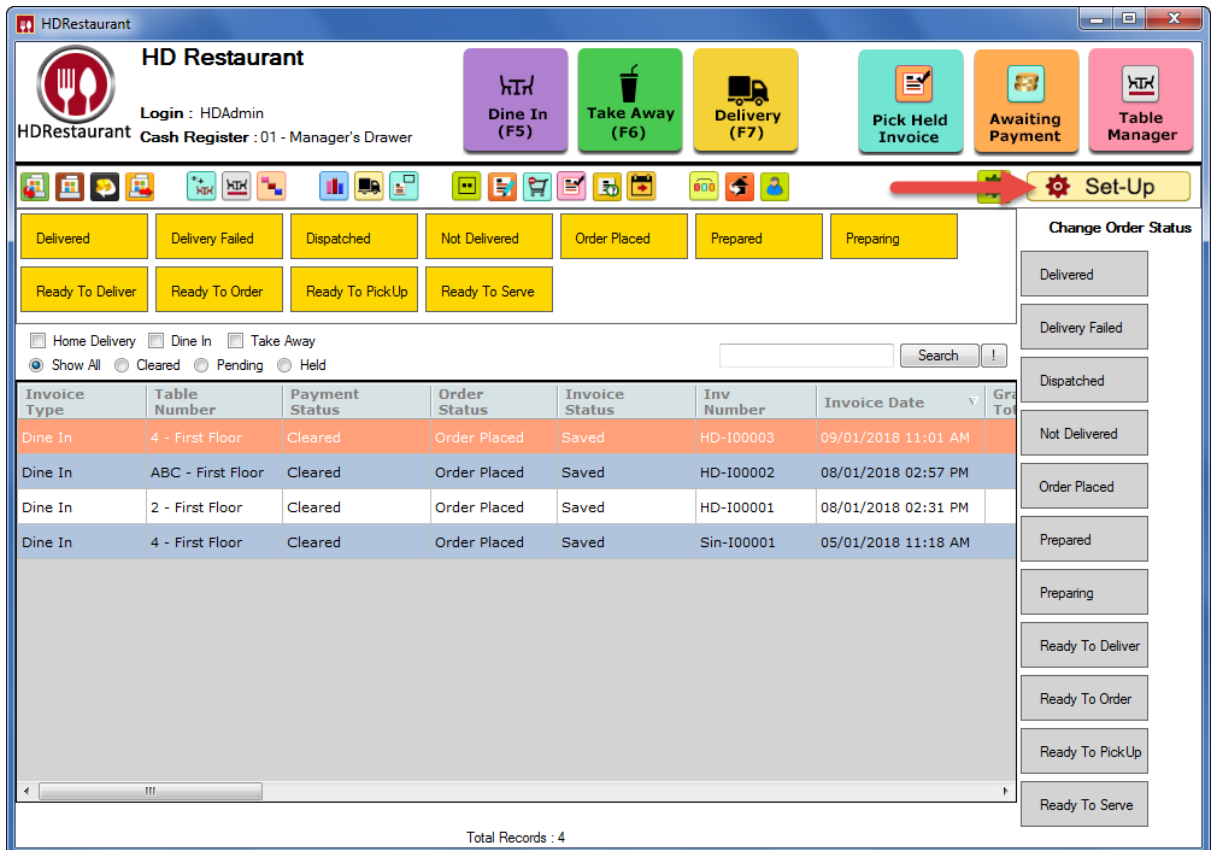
HDRestaurant

HDRestaurant

HD Restaurant

Login : HDAdmin

Cash Register : 01 - Manager's Drawer

Dine In (F5)

Take Away (F6)

Delivery (F7)

Pick Held Invoice

Awaiting Payment

Table Manager

Set-Up

Delivered | Delivery Failed | Dispatched | Not Delivered | Order Placed | Prepared | Preparing

Ready To Deliver | Ready To Order | Ready To PickUp | Ready To Serve

Home Delivery   Dine In   Take Away

Show All   Cleared   Pending   Held

Search   !

| Invoice Type | Table Number | Payment Status | Order Status | Invoice Status | Inv Number | Invoice Date | Gra Tot |
|---|---|---|---|---|---|---|---|
| Dine In | 4 - First Floor | Cleared | Order Placed | Saved | HD-I00003 | 09/01/2018 11:01 AM | |
| Dine In | ABC - First Floor | Cleared | Order Placed | Saved | HD-I00002 | 08/01/2018 02:57 PM | |
| Dine In | 2 - First Floor | Cleared | Order Placed | Saved | HD-I00001 | 08/01/2018 02:31 PM | |
| Dine In | 4 - First Floor | Cleared | Order Placed | Saved | Sin-I00001 | 05/01/2018 11:18 AM | |

Total Records : 4

Change Order Status

Delivered

Delivery Failed

Dispatched

Not Delivered

Order Placed

Prepared

Preparing

Ready To Deliver

Ready To Order

Ready To PickUp

Ready To Serve